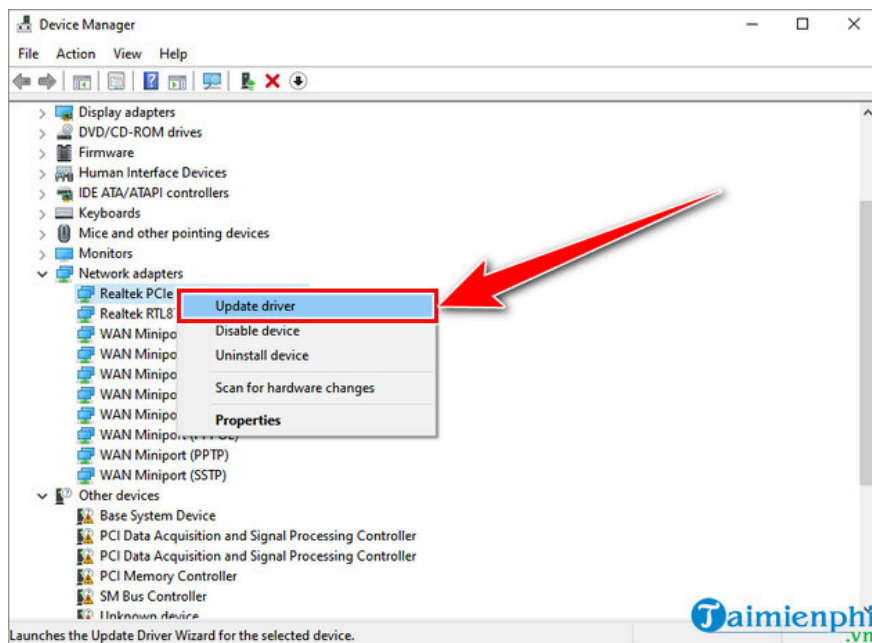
Device Manager

File Action View Help

Display adapters
DVD/CD-ROM drives
Firmware
Human Interface Devices
IDE ATA/ATAPI controllers
Keyboards
Mice and other pointing devices
Monitors
Network adapters
Realtek PCIe
Realtek RTL8
WAN Minipo
WAN Minipo
WAN Minipo
WAN Minipo
WAN Minipo
WAN Miniport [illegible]
WAN Miniport (PPTP)
WAN Miniport (SSTP)
Other devices
Base System Device
PCI Data Acquisition and Signal Processing Controller
PCI Data Acquisition and Signal Processing Controller
PCI Memory Controller
SM Bus Controller
Unknown device

Update driver
Disable device
Uninstall device
Scan for hardware changes
Properties

Launches the Update Driver Wizard for the selected device.

Taimienphi
.vn